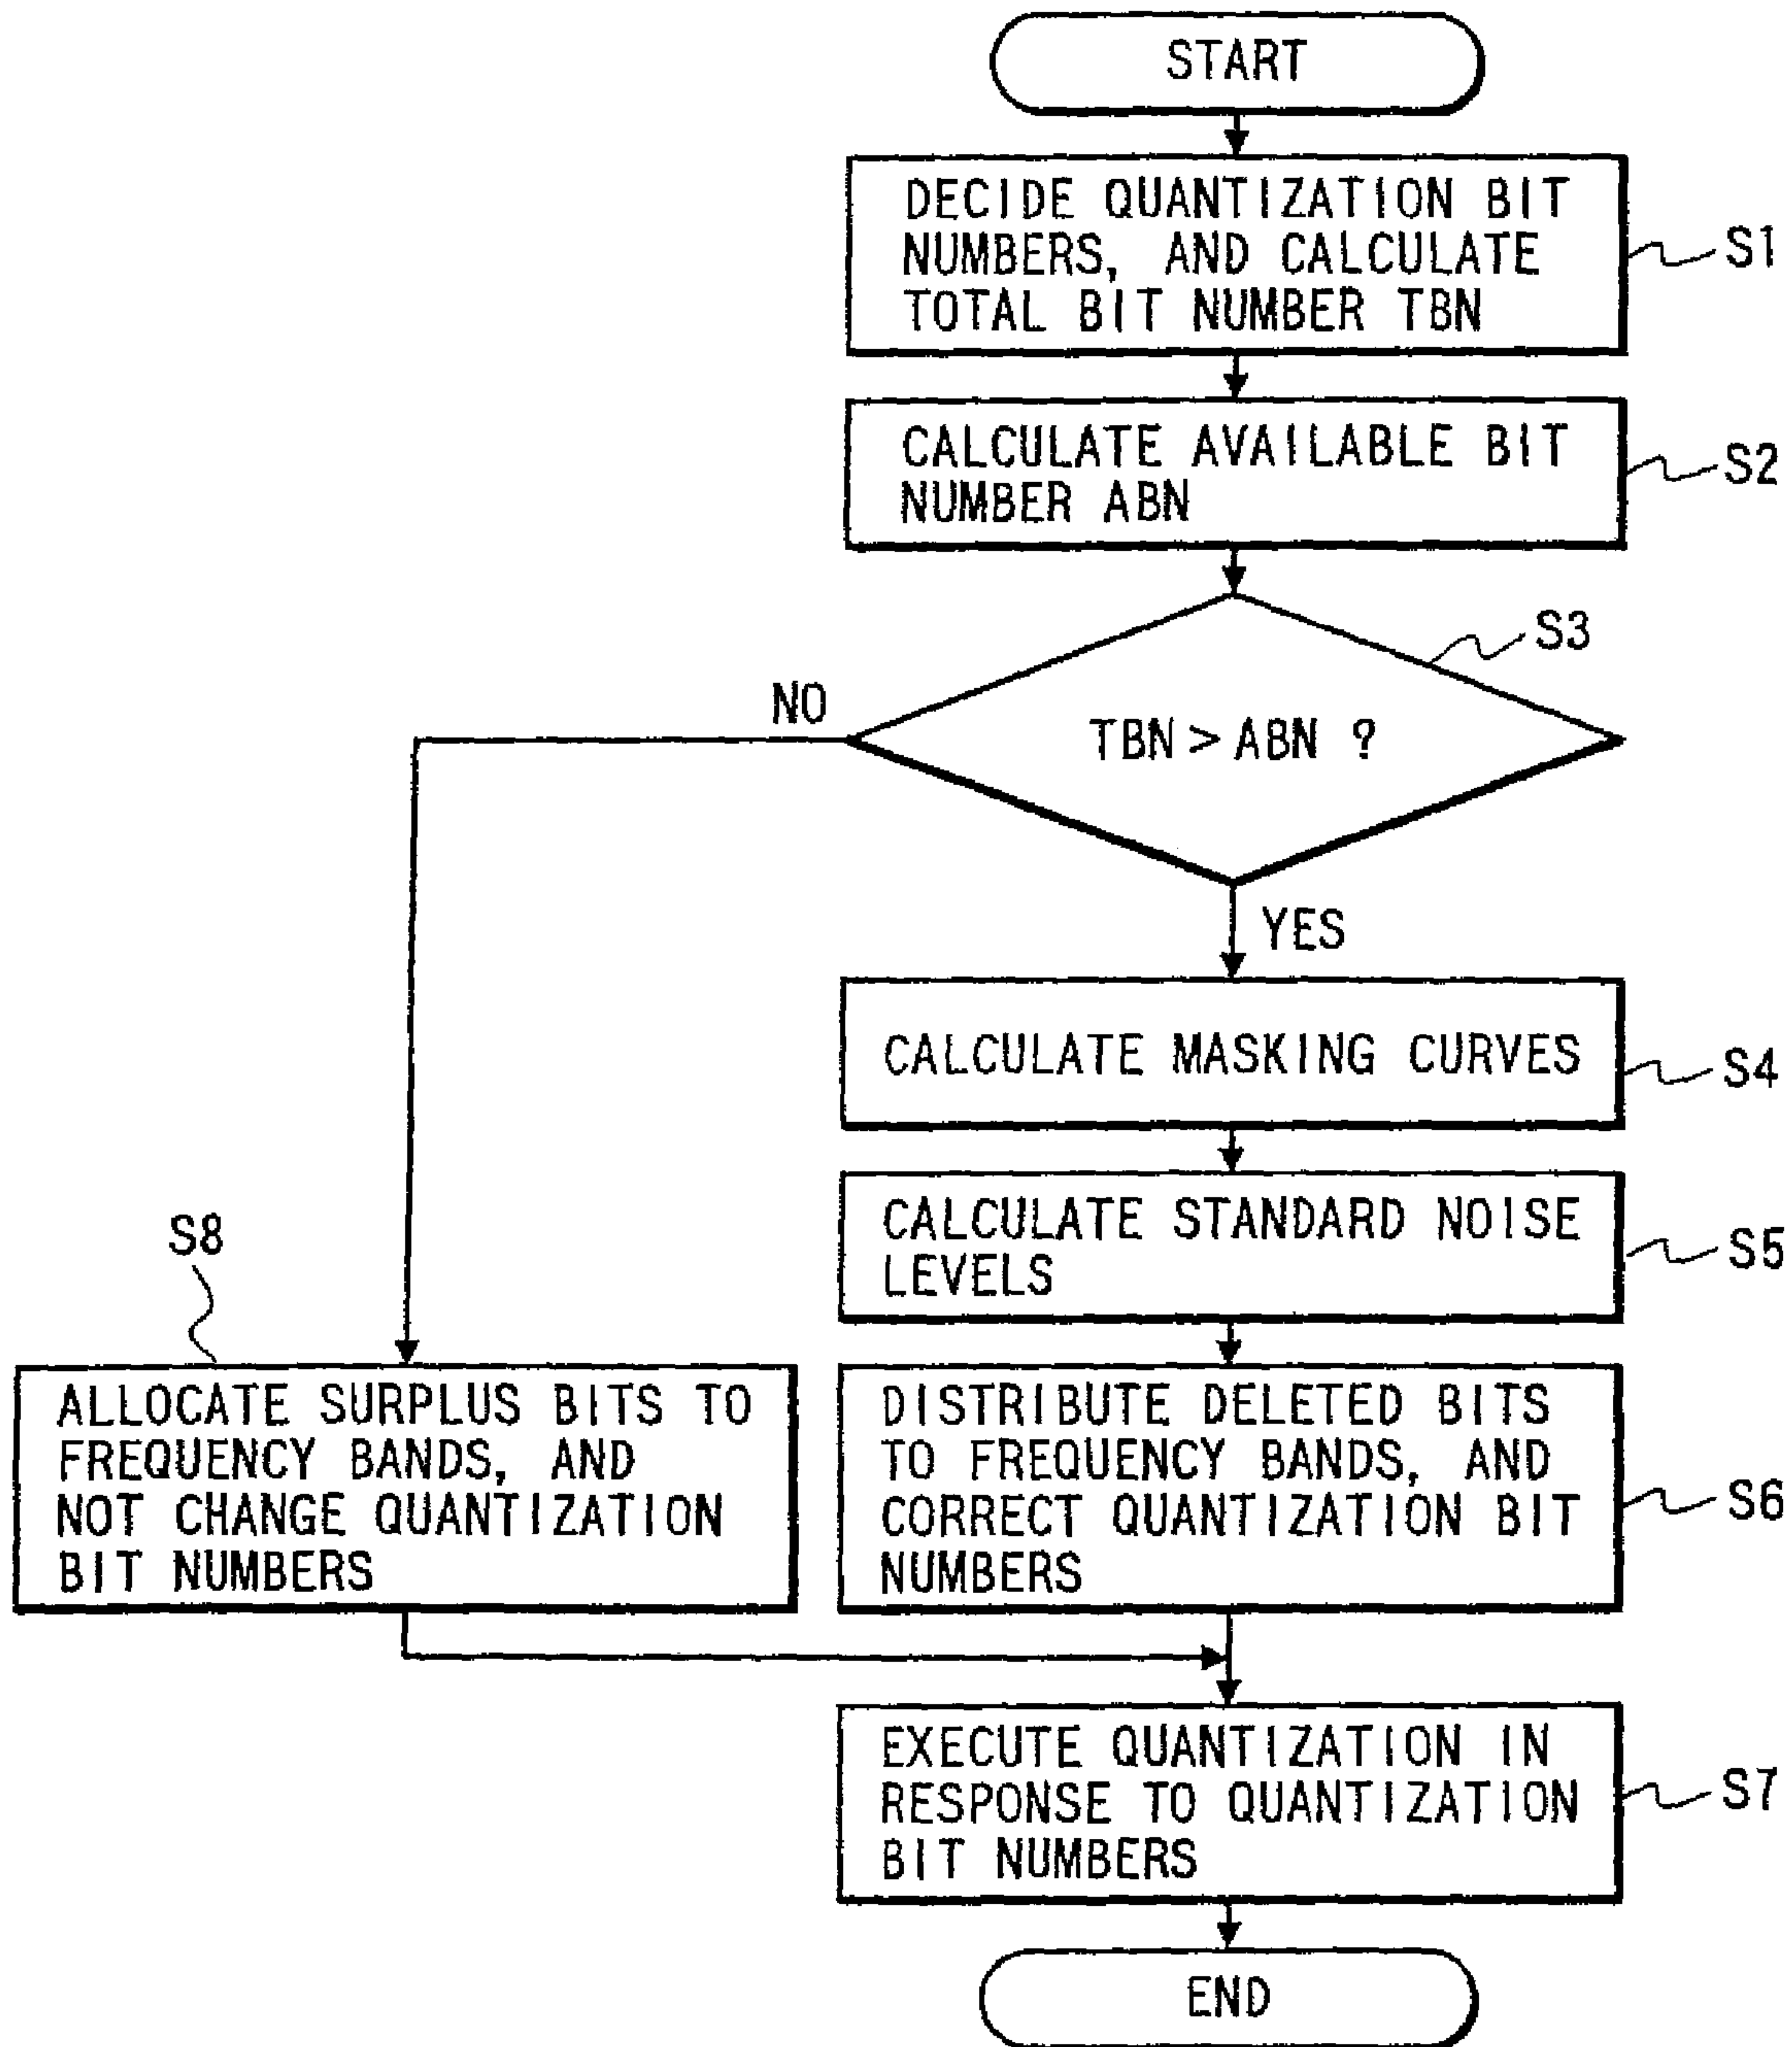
START

DECIDE QUANTIZATION BIT NUMBERS, AND CALCULATE TOTAL BIT NUMBER TBN

S1

CALCULATE AVAILABLE BIT NUMBER ABN

S2

S3

NO

TBN > ABN ?

YES

CALCULATE MASKING CURVES

S4

CALCULATE STANDARD NOISE LEVELS

S5

S8

ALLOCATE SURPLUS BITS TO FREQUENCY BANDS, AND NOT CHANGE QUANTIZATION BIT NUMBERS

DISTRIBUTE DELETED BITS TO FREQUENCY BANDS, AND CORRECT QUANTIZATION BIT NUMBERS

S6

EXECUTE QUANTIZATION IN RESPONSE TO QUANTIZATION BIT NUMBERS

S7

END